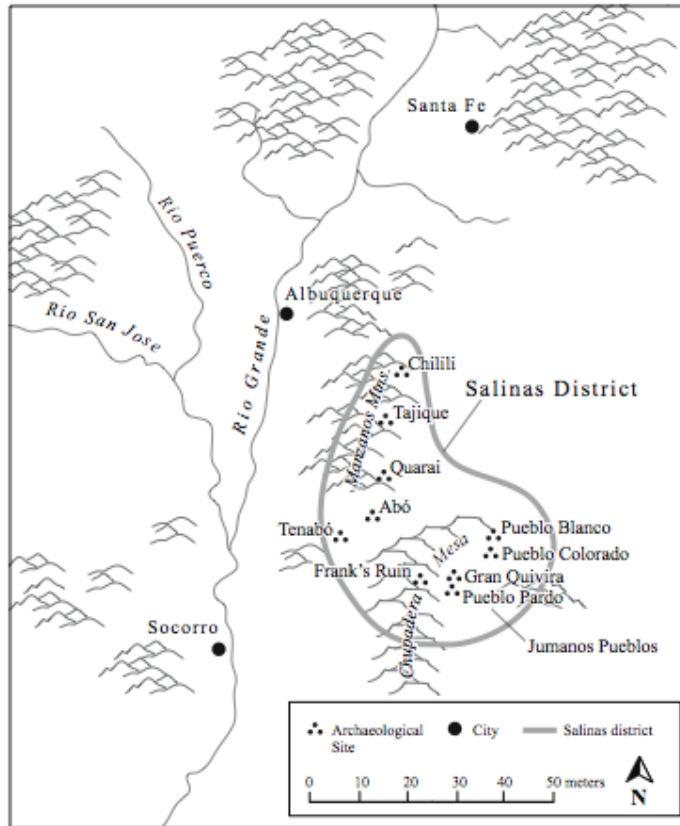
Santa Fe

Rio Puerco

Rio San Jose

Albuquerque

Rio Grande

Chilili

Salinas District

Manzanos Mtns

Tajique

Quarai

Abó

Tenabó

Pueblo Blanco

Pueblo Colorado

Mesa

Frank's Ruin

Gran Quivira

Pueblo Pardo

Chupadera

Jumanos Pueblos

Socorro

Archaeological Site

City

Salinas district

0 10 20 30 40 50 meters

N